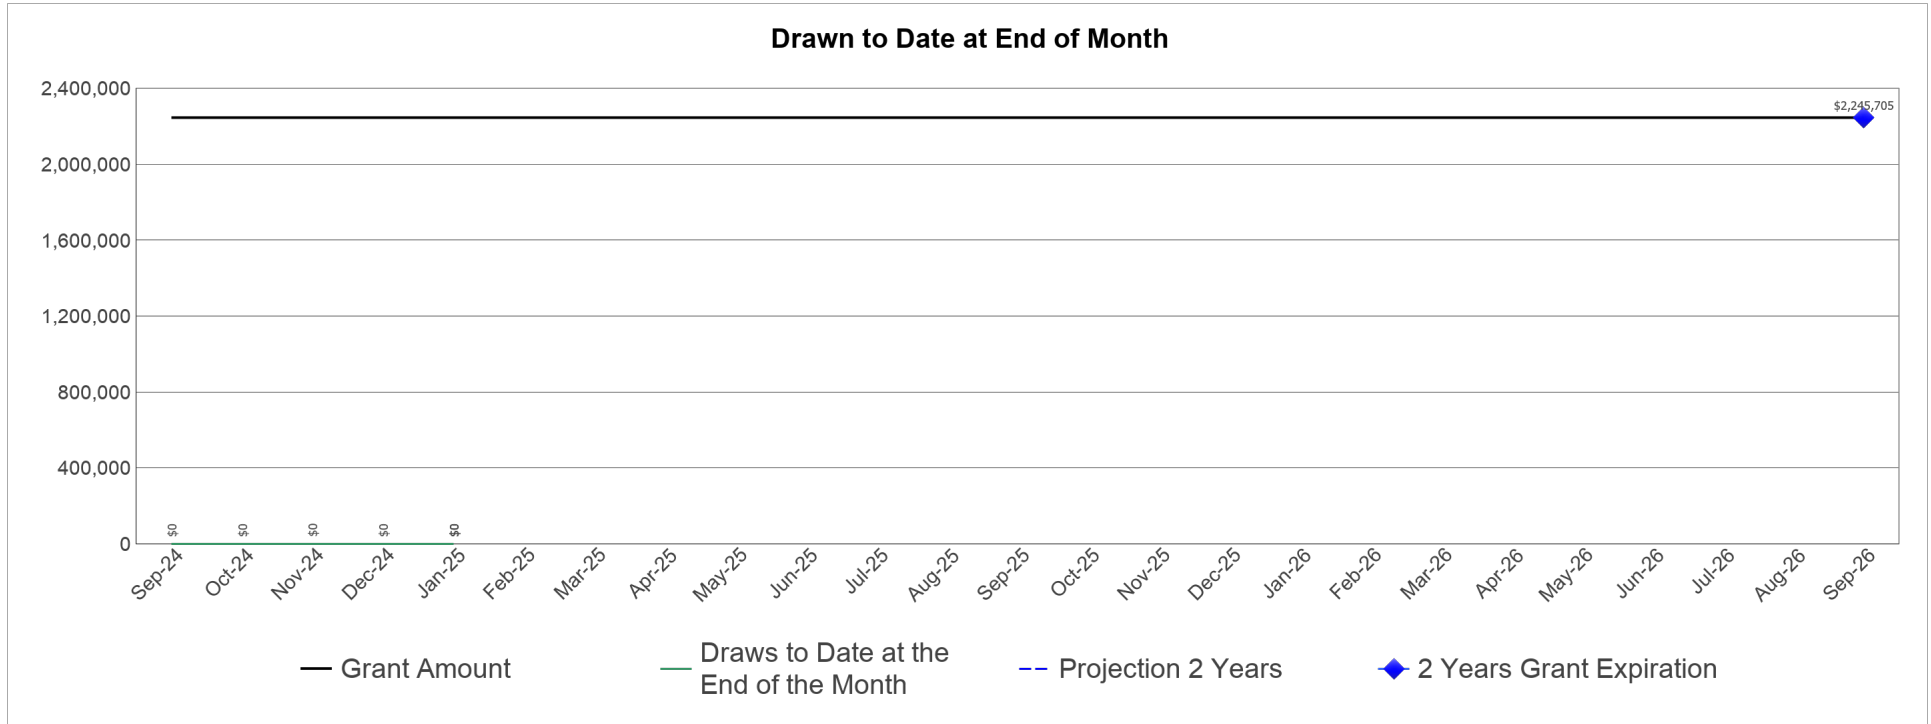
Drawn to Date at End of Month

2,400,000
2,000,000
1,600,000
1,200,000
800,000
400,000
0

$2,245,705

$0 $0 $0 $0 $0

Sep-24 Oct-24 Nov-24 Dec-24 Jan-25 Feb-25 Mar-25 Apr-25 May-25 Jun-25 Jul-25 Aug-25 Sep-25 Oct-25 Nov-25 Dec-25 Jan-26 Feb-26 Mar-26 Apr-26 May-26 Jun-26 Jul-26 Aug-26 Sep-26

Grant Amount
Draws to Date at the End of the Month
Projection 2 Years
2 Years Grant Expiration